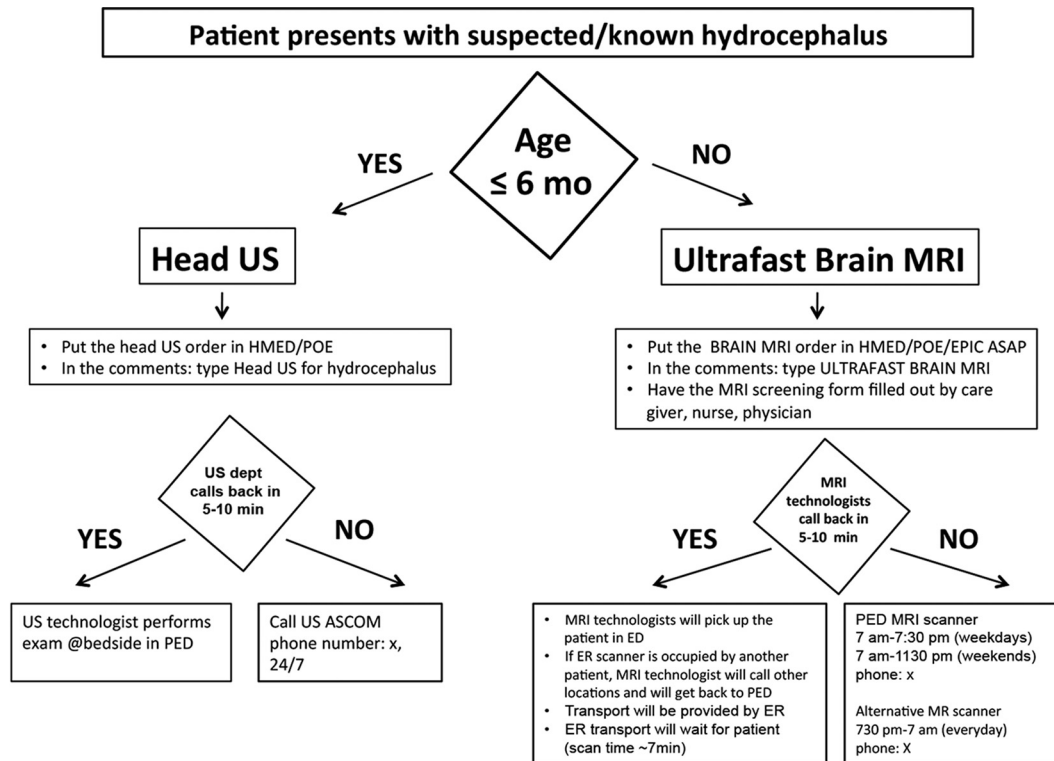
Patient presents with suspected/known hydrocephalus

Age $\leq$ 6 mo

YES

NO

Head US

Ultrafast Brain MRI

- Put the head US order in HMED/POE
- In the comments: type Head US for hydrocephalus

- Put the BRAIN MRI order in HMED/POE/EPIC ASAP
- In the comments: type ULTRAFAST BRAIN MRI
- Have the MRI screening form filled out by care giver, nurse, physician

US dept calls back in 5-10 min

YES

NO

MRI technologists call back in 5-10 min

YES

NO

US technologist performs exam @bedside in PED

Call US ASCOM phone number: x, 24/7

- MRI technologists will pick up the patient in ED
- If ER scanner is occupied by another patient, MRI technologist will call other locations and will get back to PED
- Transport will be provided by ER
- ER transport will wait for patient (scan time ~7min)

PED MRI scanner
7 am-7:30 pm (weekdays)
7 am-1130 pm (weekends)
phone: x

Alternative MR scanner
730 pm-7 am (everyday)
phone: X